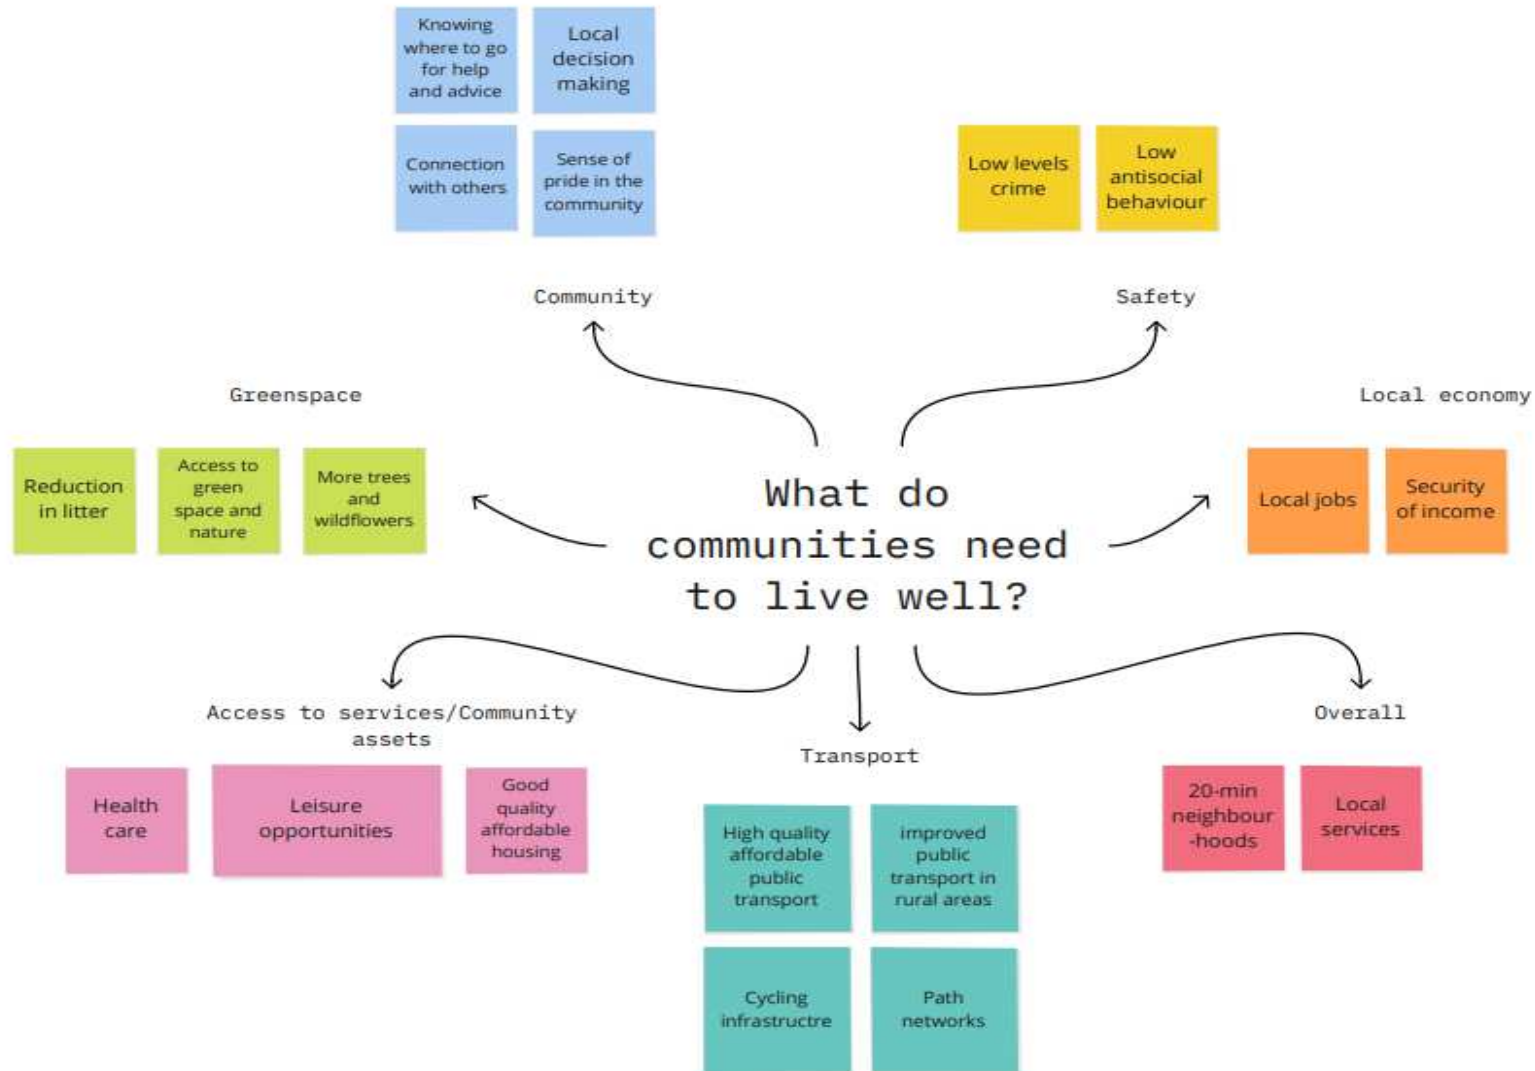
Knowing where to go for help and advice

Local decision making

Connection with others

Sense of pride in the community

Low levels crime

Low antisocial behaviour

Community

Safety

Greenspace

Local economy

Reduction in litter

Access to green space and nature

More trees and wildflowers

What do communities need to live well?

Local jobs

Security of income

Access to services/Community assets

Transport

Overall

Health care

Leisure opportunities

Good quality affordable housing

High quality affordable public transport

improved public transport in rural areas

20-min neighbour -hoods

Local services

Cycling infrastructre

Path networks